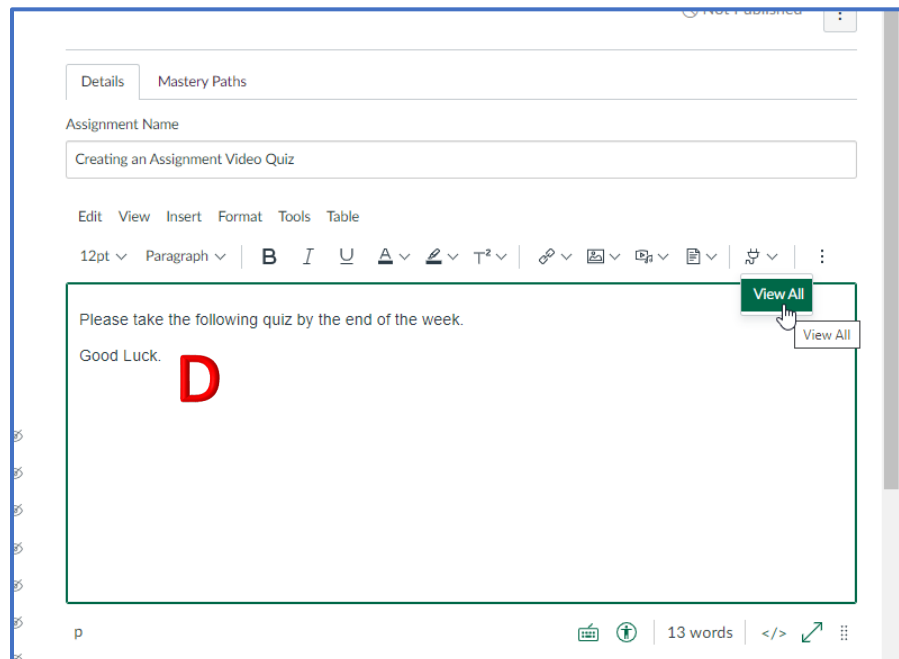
Not Published

Details Mastery Paths

Assignment Name

Creating an Assignment Video Quiz

Edit View Insert Format Tools Table

12pt Paragraph B I U A T²

View All

View All

Please take the following quiz by the end of the week.

Good Luck.

D

p 13 words </>